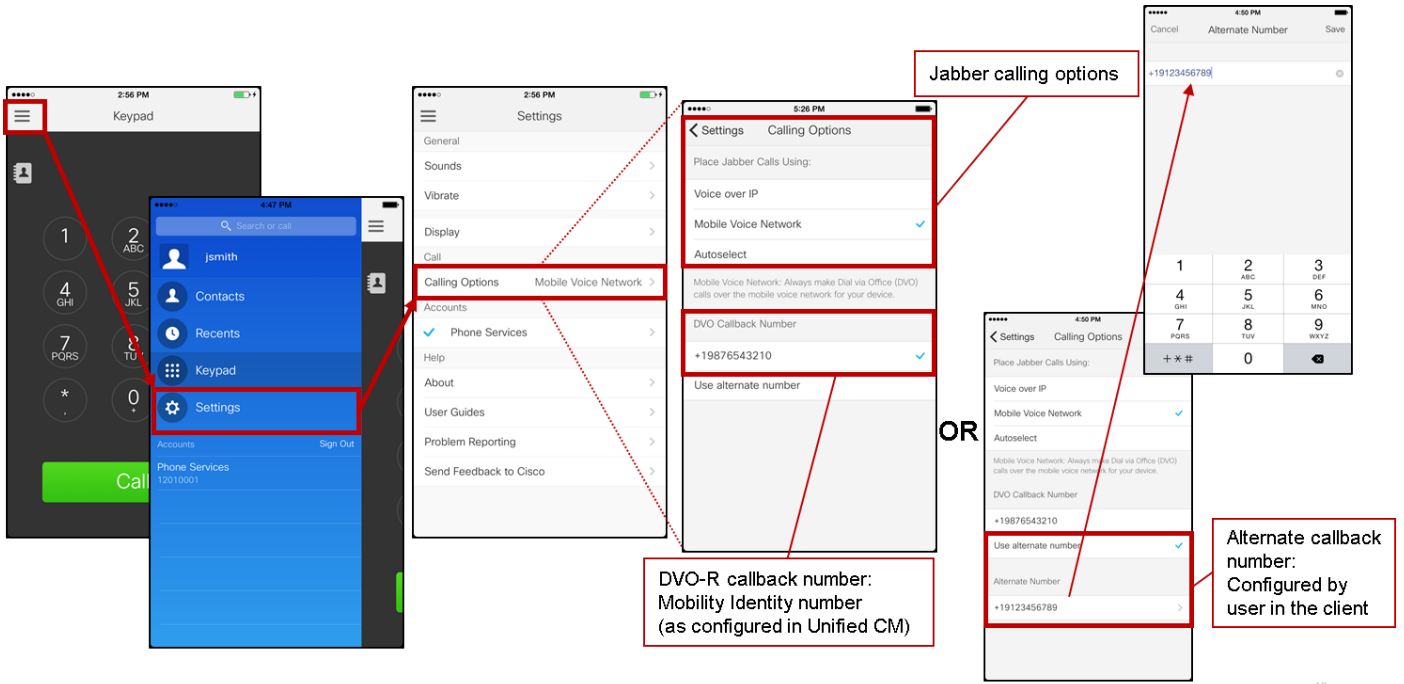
2:56 PM
Keypad

1
2 ABC
4 GHI
5 JKL
7 PQRS
8 TU
*
0 +
Call

4:47 PM
Search or call
jsmith
Contacts
Recents
Keypad
Settings
Accounts
Sign Out
Phone Services
12010001

2:56 PM
Settings
General
Sounds
Vibrate
Display
Call
Calling Options Mobile Voice Network
Accounts
Phone Services
Help
About
User Guides
Problem Reporting
Send Feedback to Cisco

5:26 PM
Settings Calling Options
Place Jabber Calls Using:
Voice over IP
Mobile Voice Network
Autoselect
Mobile Voice Network: Always make Dial via Office (DVO) calls over the mobile voice network for your device.
DVO Callback Number
+19876543210
Use alternate number

Jabber calling options

DVO-R callback number: Mobility Identity number (as configured in Unified CM)

OR

4:50 PM
Cancel Alternate Number Save
+19123456789
1
2 ABC
3 DEF
4 GHI
5 JKL
6 MNO
7 PQRS
8 TUV
9 WXYZ
+ * #
0

4:50 PM
Settings Calling Options
Place Jabber Calls Using:
Voice over IP
Mobile Voice Network
Autoselect
Mobile Voice Network: Always make Dial via Office (DVO) calls over the mobile voice network for your device.
DVO Callback Number
+19876543210
Use alternate number
Alternate Number
+19123456789

Alternate callback number: Configured by user in the client